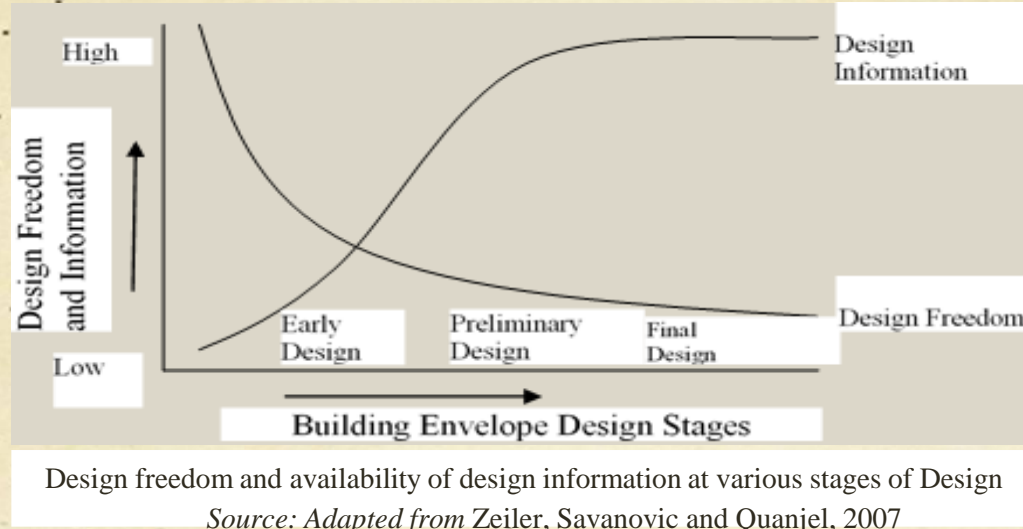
High

Design Freedom and Information

Low

Design Information

Design Freedom

Early Design

Preliminary Design

Final Design

Building Envelope Design Stages

Design freedom and availability of design information at various stages of Design

*Source: Adapted from* Zeiler, Savanovic and Quanjel, 2007